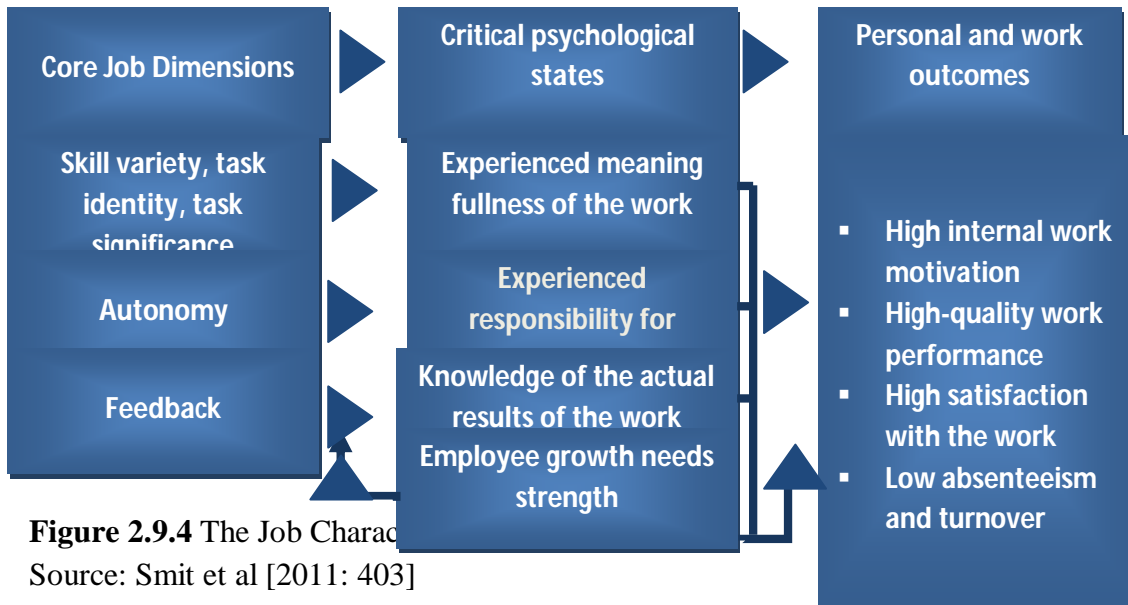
Core Job Dimensions

Critical psychological states

Personal and work outcomes

Skill variety, task identity, task significance

Experienced meaning fullness of the work

Autonomy

Experienced responsibility for

Feedback

Knowledge of the actual results of the work

Employee growth needs strength

- High internal work motivation
- High-quality work performance
- High satisfaction with the work
- Low absenteeism and turnover

**Figure 2.9.4** The Job Charac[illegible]
Source: Smit et al [2011: 403]